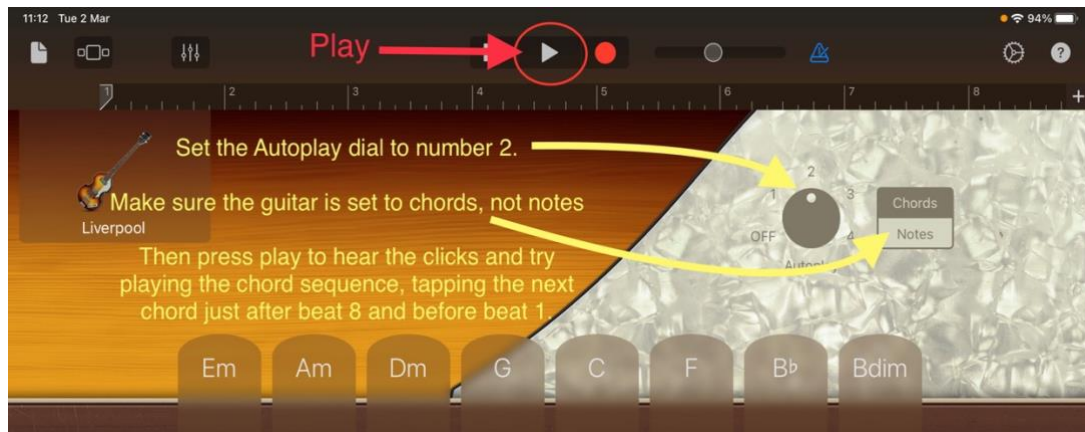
11:12 Tue 2 Mar

94%

Play

1 2 3 4 5 6 7 8

Set the Autoplay dial to number 2.

Make sure the guitar is set to chords, not notes

Liverpool

2
1 3
OFF 4
Autoplay

Chords
Notes

Then press play to hear the clicks and try playing the chord sequence, tapping the next chord just after beat 8 and before beat 1.

Em Am Dm G C F B♭ Bdim